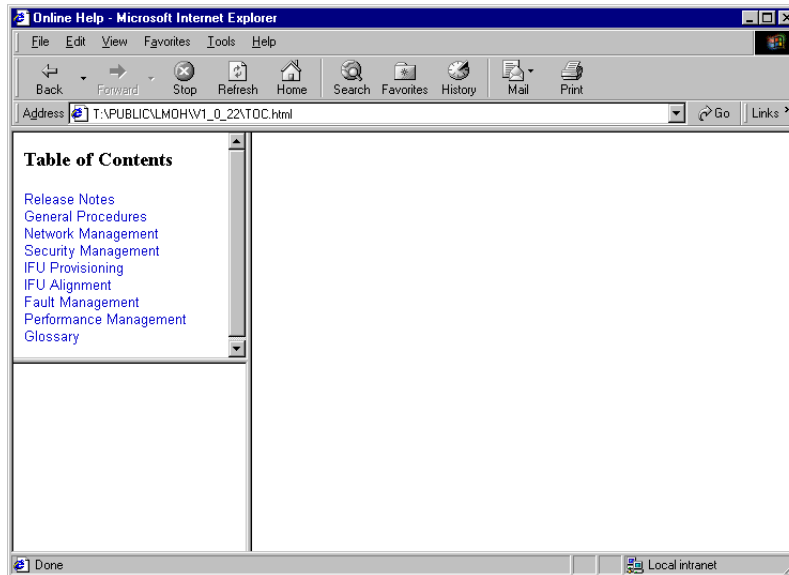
Online Help - Microsoft Internet Explorer

File Edit View Favorites Tools Help

Back Forward Stop Refresh Home Search Favorites History Mail Print

Address T:\PUBLIC\LMOH\V1_0_22\TOC.html Go Links

Table of Contents

Release Notes
General Procedures
Network Management
Security Management
IFU Provisioning
IFU Alignment
Fault Management
Performance Management
Glossary

Done Local intranet